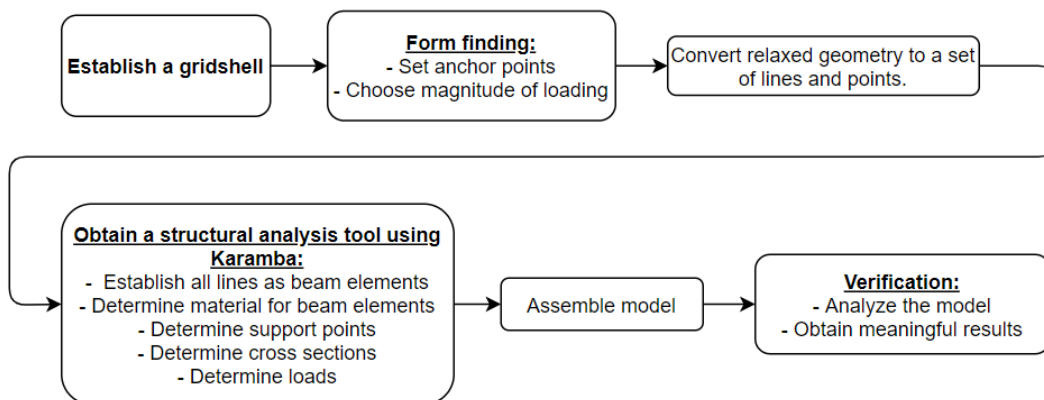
Establish a gridshell

Form finding:
- Set anchor points
- Choose magnitude of loading

Convert relaxed geometry to a set of lines and points.

Obtain a structural analysis tool using Karamba:
- Establish all lines as beam elements
- Determine material for beam elements
- Determine support points
- Determine cross sections
- Determine loads

Assemble model

Verification:
- Analyze the model
- Obtain meaningful results